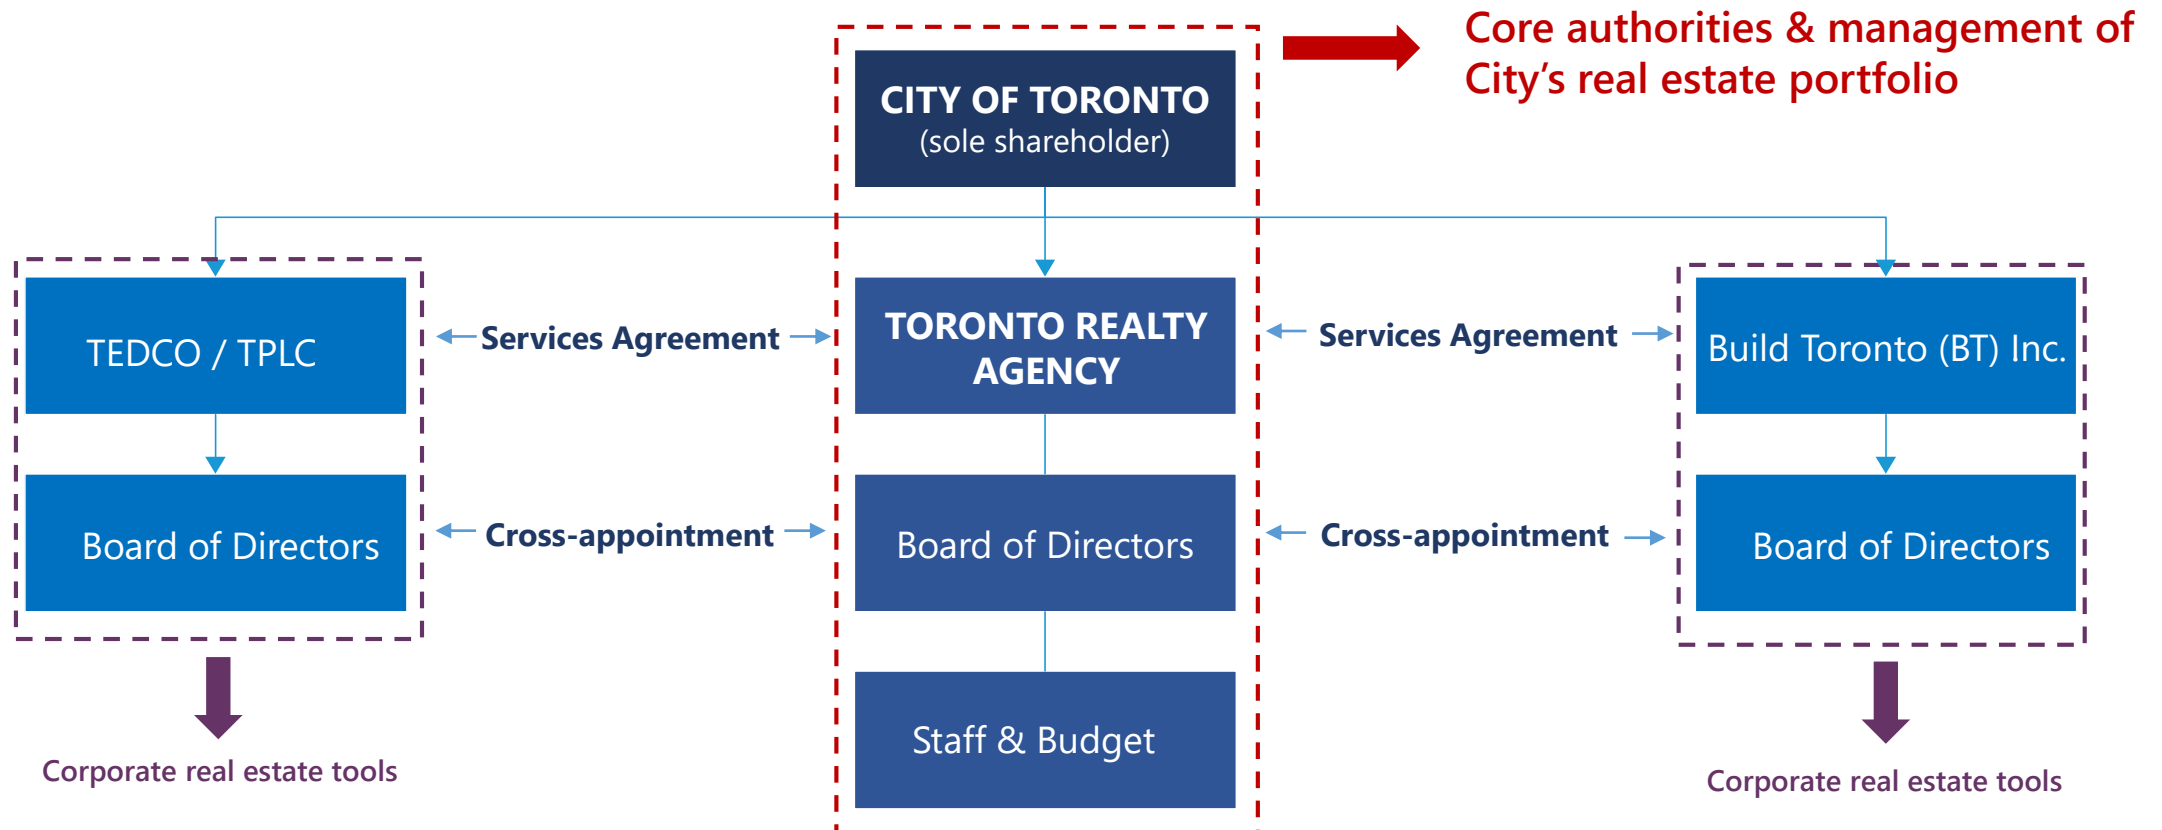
CITY OF TORONTO
(sole shareholder)

Core authorities & management of City's real estate portfolio

TEDCO / TPLC

Services Agreement

TORONTO REALTY AGENCY

Services Agreement

Build Toronto (BT) Inc.

Board of Directors

Cross-appointment

Board of Directors

Cross-appointment

Board of Directors

Staff & Budget

Corporate real estate tools

Corporate real estate tools